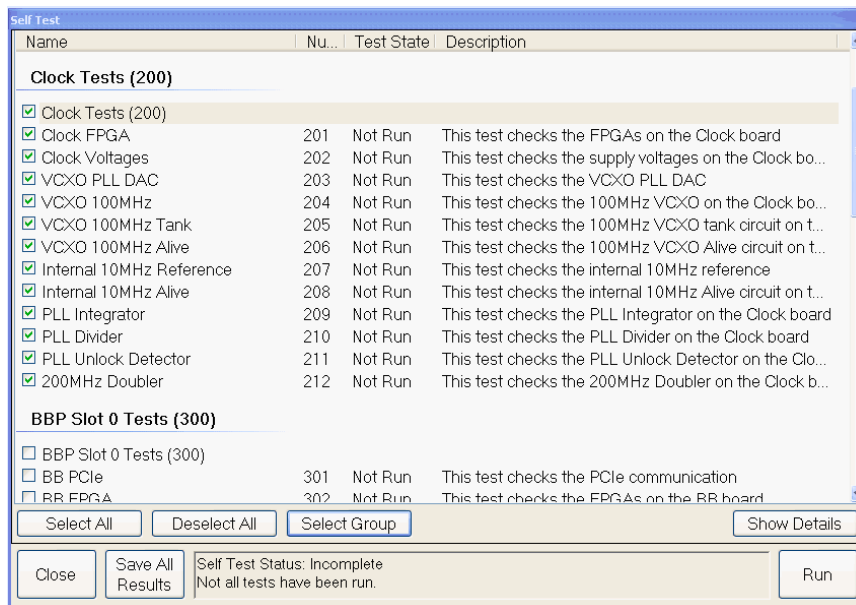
Self Test

| Name | Nu... | Test State | Description |
|---|---|---|---|

Clock Tests (200)

| | | | |
|---|---|---|---|
| ☑ Clock Tests (200) | | | |
| ☑ Clock FPGA | 201 | Not Run | This test checks the FPGAs on the Clock board |
| ☑ Clock Voltages | 202 | Not Run | This test checks the supply voltages on the Clock bo... |
| ☑ VCXO PLL DAC | 203 | Not Run | This test checks the VCXO PLL DAC |
| ☑ VCXO 100MHz | 204 | Not Run | This test checks the 100MHz VCXO on the Clock bo... |
| ☑ VCXO 100MHz Tank | 205 | Not Run | This test checks the 100MHz VCXO tank circuit on t... |
| ☑ VCXO 100MHz Alive | 206 | Not Run | This test checks the 100MHz VCXO Alive circuit on t... |
| ☑ Internal 10MHz Reference | 207 | Not Run | This test checks the internal 10MHz reference |
| ☑ Internal 10MHz Alive | 208 | Not Run | This test checks the internal 10MHz Alive circuit on t... |
| ☑ PLL Integrator | 209 | Not Run | This test checks the PLL Integrator on the Clock board |
| ☑ PLL Divider | 210 | Not Run | This test checks the PLL Divider on the Clock board |
| ☑ PLL Unlock Detector | 211 | Not Run | This test checks the PLL Unlock Detector on the Clo... |
| ☑ 200MHz Doubler | 212 | Not Run | This test checks the 200MHz Doubler on the Clock b... |

BBP Slot 0 Tests (300)

| | | | |
|---|---|---|---|
| ☐ BBP Slot 0 Tests (300) | | | |
| ☐ BB PCIe | 301 | Not Run | This test checks the PCIe communication |
| ☐ BB FPGA | 302 | Not Run | This test checks the FPGAs on the BB board |

Select All | Deselect All | Select Group | Show Details

Close | Save All Results | Self Test Status: Incomplete
Not all tests have been run. | Run